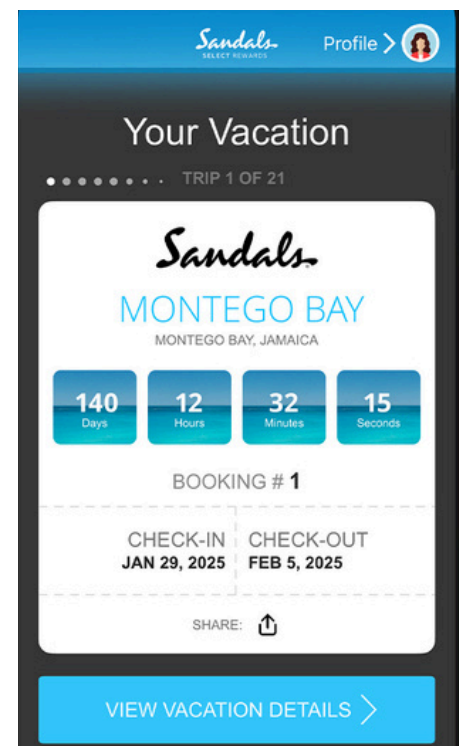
Sandals
SELECT REWARDS
Profile >

Your Vacation

TRIP 1 OF 21

Sandals

MONTEGO BAY
MONTEGO BAY, JAMAICA

140
Days

12
Hours

32
Minutes

15
Seconds

BOOKING # 1

CHECK-IN
JAN 29, 2025

CHECK-OUT
FEB 5, 2025

SHARE:

VIEW VACATION DETAILS >